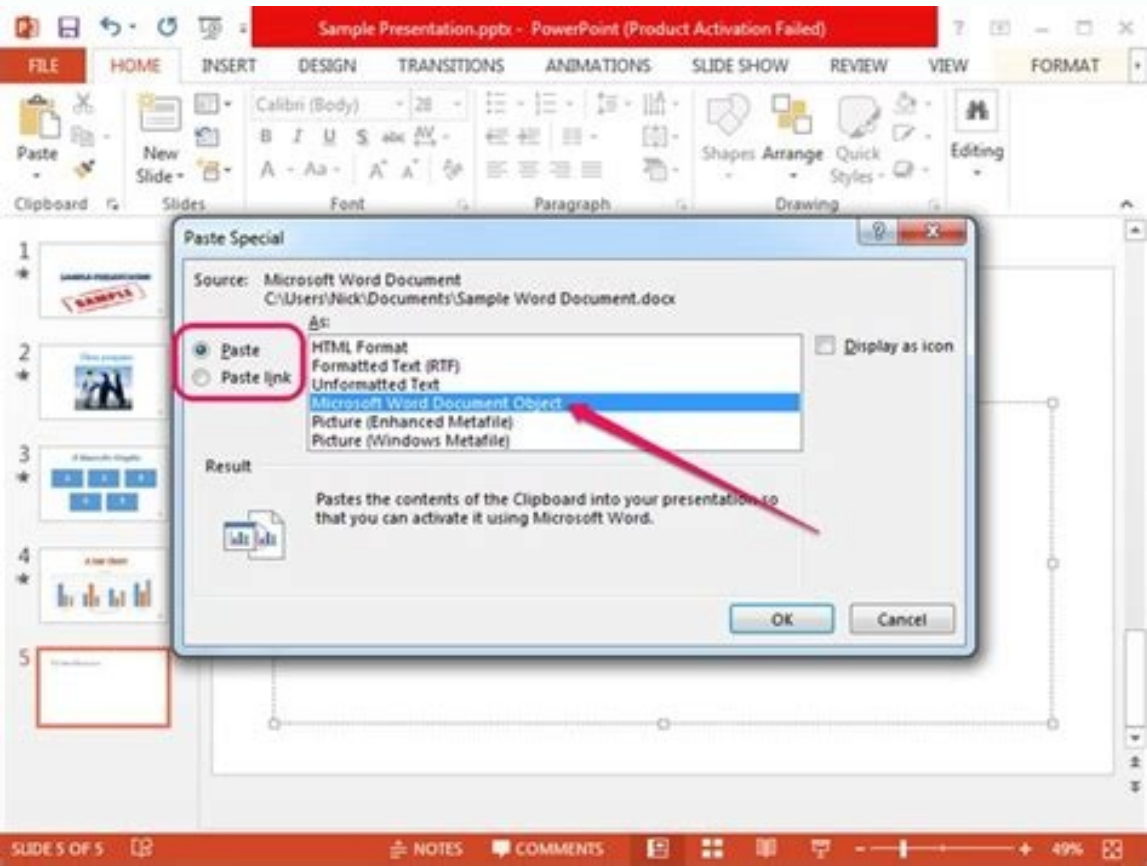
Sample Presentation.pptx - PowerPoint (Product Activation Failed)

FILE HOME INSERT DESIGN TRANSITIONS ANIMATIONS SLIDE SHOW REVIEW VIEW FORMAT

Paste New Slide Calibri (Body) 28 Shapes Arrange Quick Styles Editing

Clipboard Slides Font Paragraph Drawing

1
2
3
4
5

Paste Special

Source: Microsoft Word Document
C:\Users\Nick\Documents\Sample Word Document.docx

As:

Paste
Paste link

HTML Format
Formatted Text (RTF)
Unformatted Text
Microsoft Word Document Object
Picture (Enhanced Metafile)
Picture (Windows Metafile)

Display as icon

Result

Pastes the contents of the Clipboard into your presentation so that you can activate it using Microsoft Word.

OK Cancel

SLIDE 5 OF 5 NOTES COMMENTS 49%